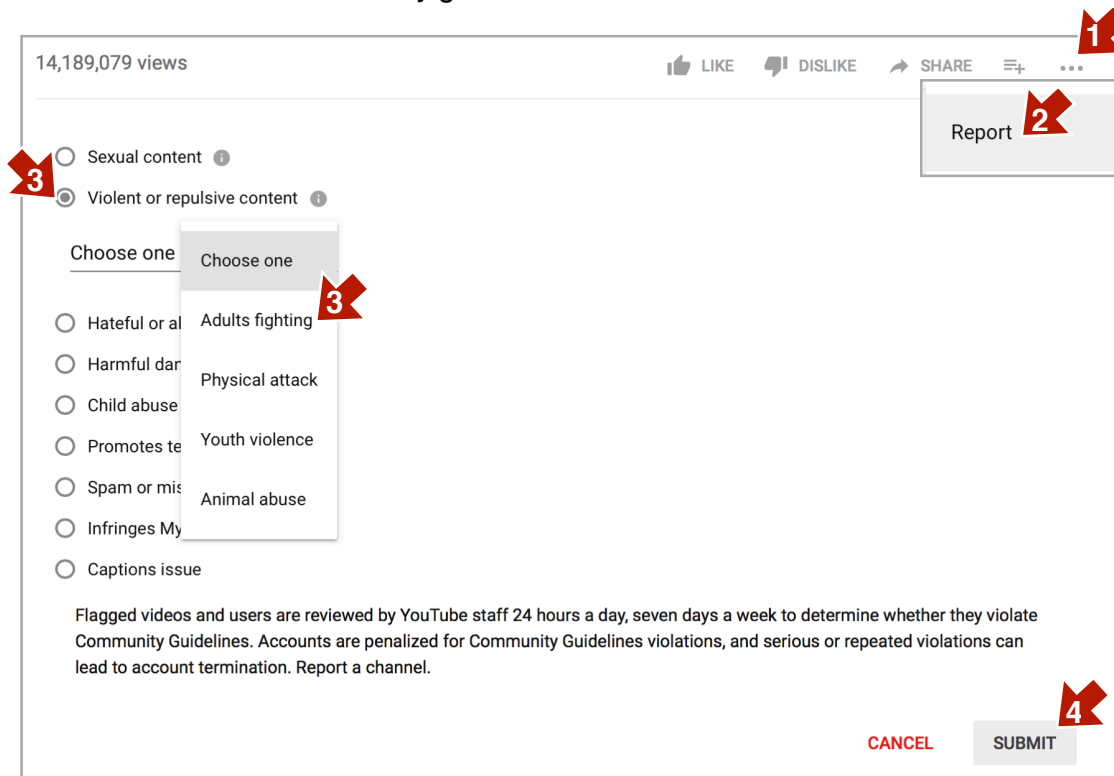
14,189,079 views

LIKE DISLIKE SHARE

1

Report 2

3

Sexual content

Violent or repulsive content

Choose one

Choose one

Adults fighting

3

Physical attack

Youth violence

Animal abuse

Hateful or al

Harmful dan

Child abuse

Promotes te

Spam or mis

Infringes My

Captions issue

Flagged videos and users are reviewed by YouTube staff 24 hours a day, seven days a week to determine whether they violate Community Guidelines. Accounts are penalized for Community Guidelines violations, and serious or repeated violations can lead to account termination. Report a channel.

4

CANCEL SUBMIT